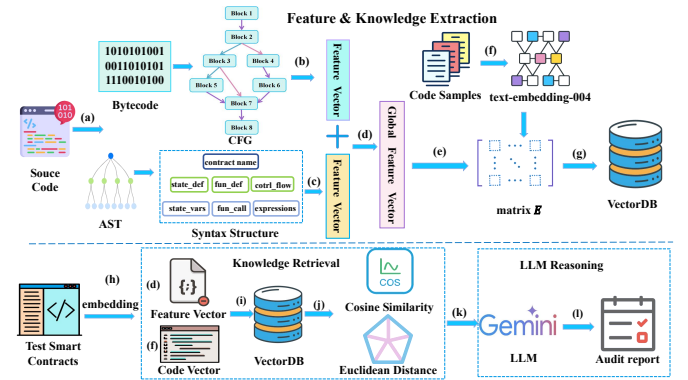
Feature & Knowledge Extraction

1010101001
0011010101
1110010100

Bytecode

Block 1
Block 2
Block 3
Block 4
Block 5
Block 6
Block 7
Block 8

CFG

(b)

Feature Vector

+

(d)

Global Feature Vector

Code Samples

(f)

text-embedding-004

(e)

matrix $E$

(g)

VectorDB

101
010

(a)

Souce Code

AST

contract name
state_def
fun_def
cotrl_flow
state_vars
fun_call
expressions

Syntax Structure

(c)

Feature Vector

Test Smart Contracts

(h)

embedding

Knowledge Retrieval

(d)

{;}

Feature Vector

(f)

Code Vector

(i)

VectorDB

(j)

COS

Cosine Similarity

Euclidean Distance

(k)

LLM Reasoning

Gemini

LLM

(l)

Audit report